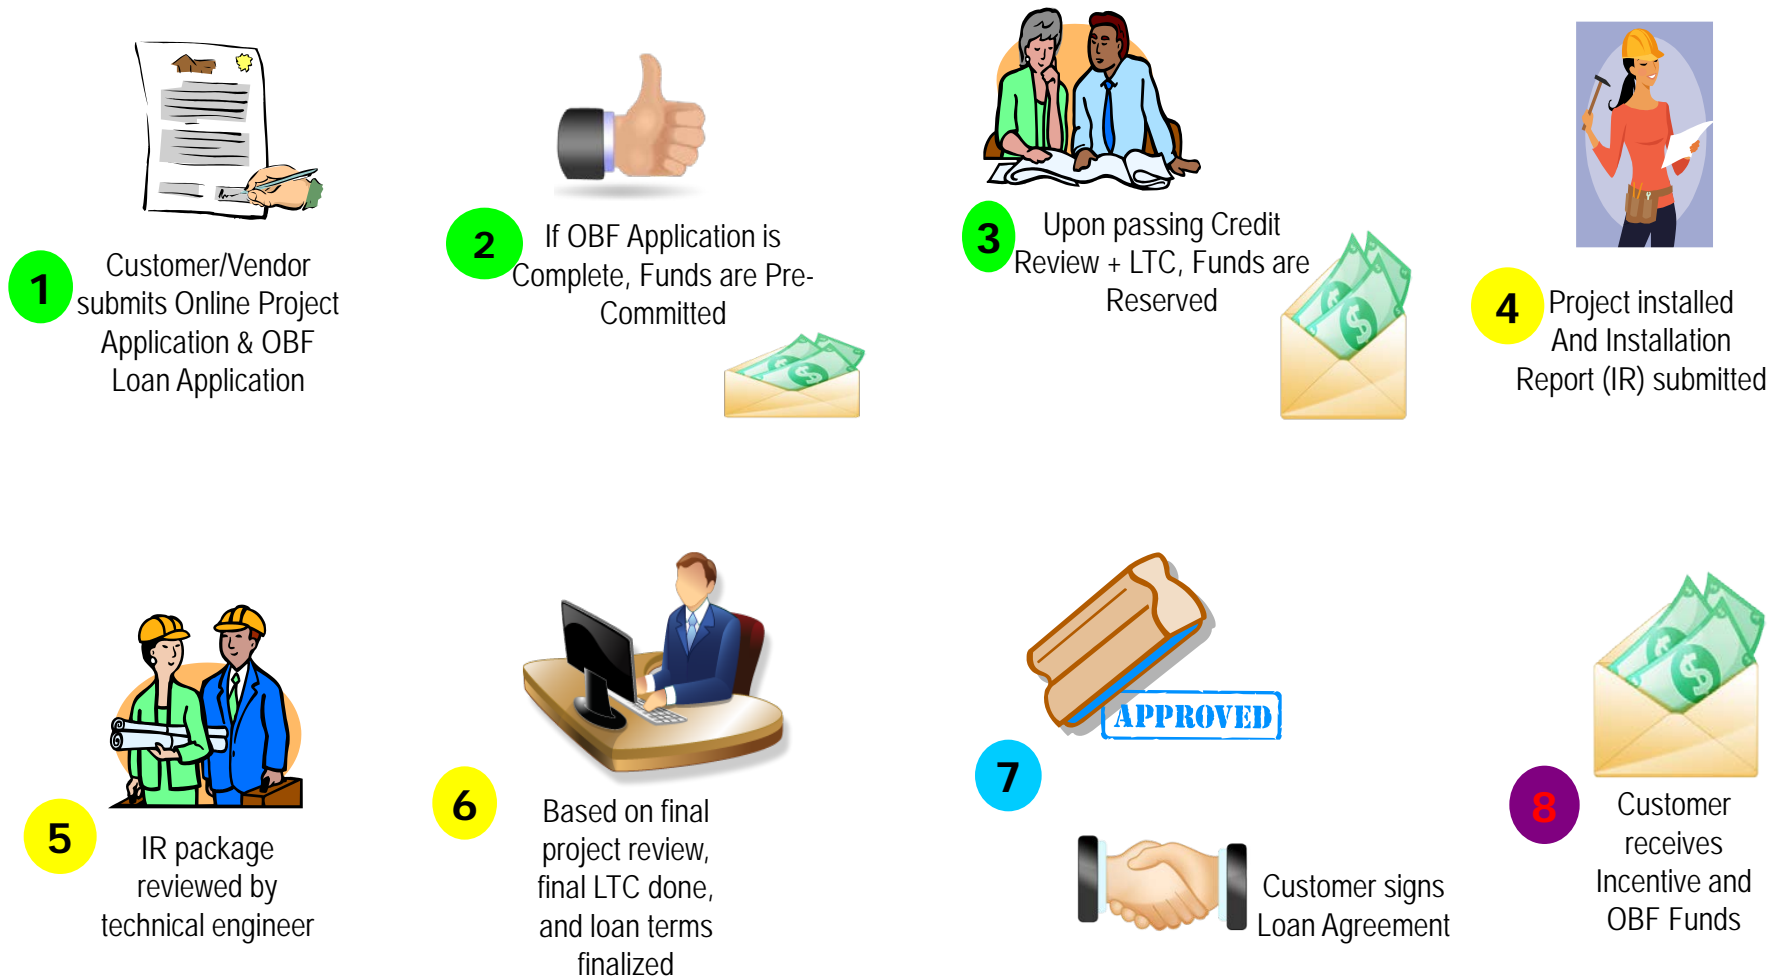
1
Customer/Vendor submits Online Project Application & OBF Loan Application

2
If OBF Application is Complete, Funds are Pre-Committed

3
Upon passing Credit Review + LTC, Funds are Reserved

4
Project installed And Installation Report (IR) submitted

5
IR package reviewed by technical engineer

6
Based on final project review, final LTC done, and loan terms finalized

APPROVED

7

Customer signs Loan Agreement

8
Customer receives Incentive and OBF Funds